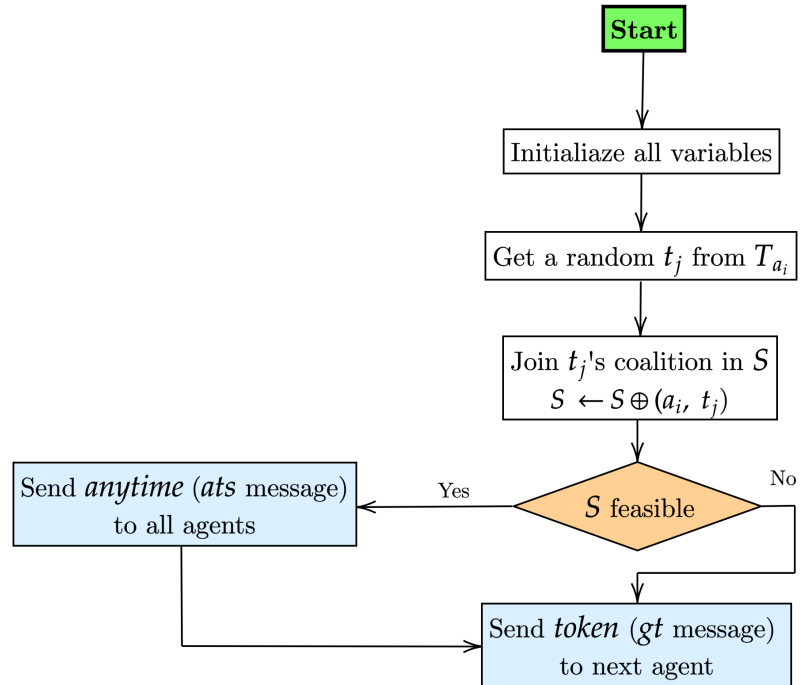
Start

Initialiaze all variables

Get a random $t_j$ from $T_{a_i}$

Join $t_j$'s coalition in $S$
$S \leftarrow S \oplus (a_i,\ t_j)$

$S$ feasible

Yes

No

Send *anytime* (*ats* message) to all agents

Send *token* (*gt* message) to next agent